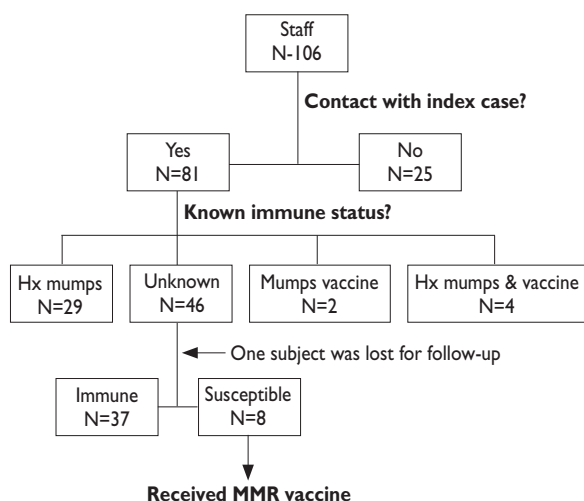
Staff
N-106

Contact with index case?

Yes
N=81

No
N=25

Known immune status?

Hx mumps
N=29

Unknown
N=46

Mumps vaccine
N=2

Hx mumps & vaccine
N=4

One subject was lost for follow-up

Immune
N=37

Susceptible
N=8

Received MMR vaccine